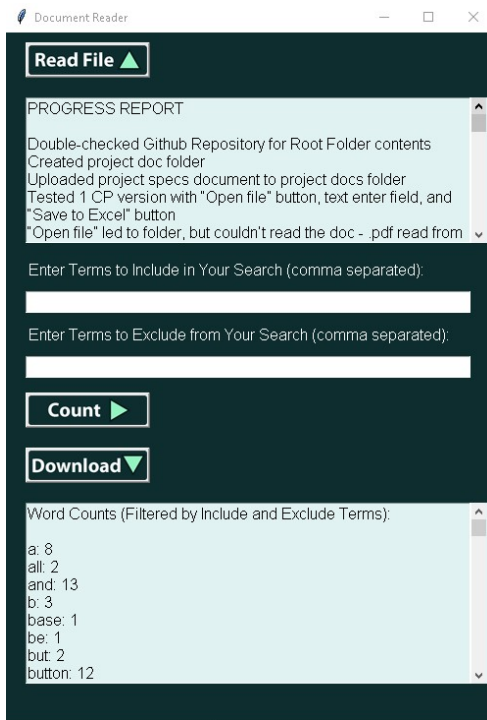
Document Reader

Read File ▲

PROGRESS REPORT

Double-checked Github Repository for Root Folder contents
Created project doc folder
Uploaded project specs document to project docs folder
Tested 1 CP version with "Open file" button, text enter field, and "Save to Excel" button
"Open file" led to folder, but couldn't read the doc - .pdf read from

Enter Terms to Include in Your Search (comma separated):

Enter Terms to Exclude from Your Search (comma separated):

Count ▶

Download ▼

Word Counts (Filtered by Include and Exclude Terms):

a: 8
all: 2
and: 13
b: 3
base: 1
be: 1
but: 2
button: 12